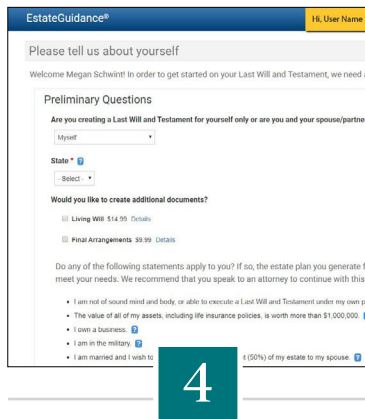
EstateGuidance®

Hi, User Name

Please tell us about yourself

Welcome Megan Schwint! In order to get started on your Last Will and Testament, we need a

Preliminary Questions

Are you creating a Last Will and Testament for yourself only or are you and your spouse/partne

Myself

State * ?

- Select -

Would you like to create additional documents?

Living Will $14.99 Details

Final Arrangements $9.99 Details

Do any of the following statements apply to you? If so, the estate plan you generate f meet your needs. We recommend that you speak to an attorney to continue with this

• I am not of sound mind and body, or able to execute a Last Will and Testament under my own p

• The value of all of my assets, including life insurance policies, is worth more than $1,000,000. ?

• I own a business. ?

• I am in the military. ?

• I am married and I wish to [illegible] t (50%) of my estate to my spouse. ?

4